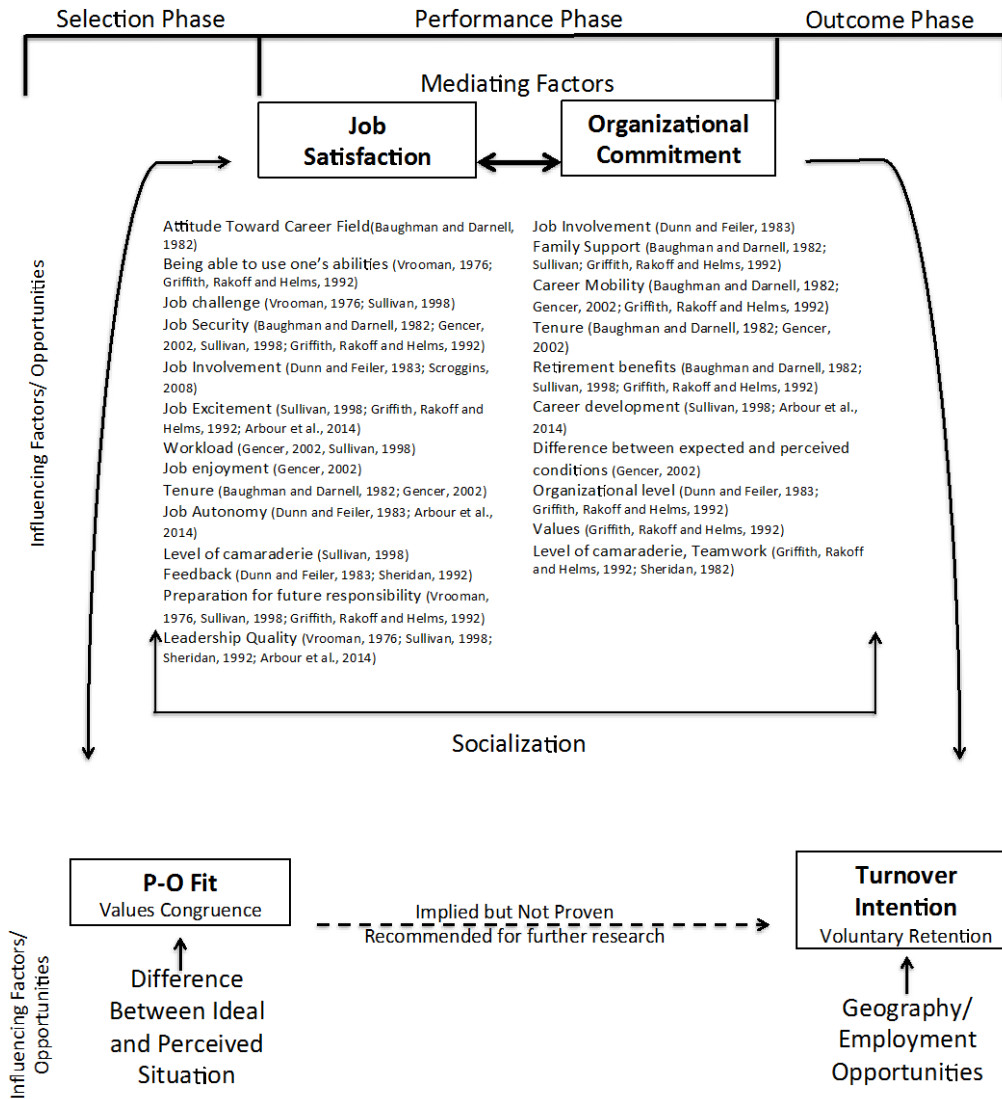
Selection Phase

Performance Phase

Outcome Phase

Mediating Factors

Job Satisfaction

Organizational Commitment

Influencing Factors/ Opportunities

Attitude Toward Career Field (Baughman and Darnell, 1982)
Being able to use one's abilities (Vrooman, 1976; Griffith, Rakoff and Helms, 1992)
Job challenge (Vrooman, 1976; Sullivan, 1998)
Job Security (Baughman and Darnell, 1982; Gencer, 2002, Sullivan, 1998; Griffith, Rakoff and Helms, 1992)
Job Involvement (Dunn and Feiler, 1983; Scroggins, 2008)
Job Excitement (Sullivan, 1998; Griffith, Rakoff and Helms, 1992; Arbour et al., 2014)
Workload (Gencer, 2002, Sullivan, 1998)
Job enjoyment (Gencer, 2002)
Tenure (Baughman and Darnell, 1982; Gencer, 2002)
Job Autonomy (Dunn and Feiler, 1983; Arbour et al., 2014)
Level of camaraderie (Sullivan, 1998)
Feedback (Dunn and Feiler, 1983; Sheridan, 1992)
Preparation for future responsibility (Vrooman, 1976, Sullivan, 1998; Griffith, Rakoff and Helms, 1992)
Leadership Quality (Vrooman, 1976; Sullivan, 1998; Sheridan, 1992; Arbour et al., 2014)

Job Involvement (Dunn and Feiler, 1983)
Family Support (Baughman and Darnell, 1982; Sullivan; Griffith, Rakoff and Helms, 1992)
Career Mobility (Baughman and Darnell, 1982; Gencer, 2002; Griffith, Rakoff and Helms, 1992)
Tenure (Baughman and Darnell, 1982; Gencer, 2002)
Retirement benefits (Baughman and Darnell, 1982; Sullivan, 1998; Griffith, Rakoff and Helms, 1992)
Career development (Sullivan, 1998; Arbour et al., 2014)
Difference between expected and perceived conditions (Gencer, 2002)
Organizational level (Dunn and Feiler, 1983; Griffith, Rakoff and Helms, 1992)
Values (Griffith, Rakoff and Helms, 1992)
Level of camaraderie, Teamwork (Griffith, Rakoff and Helms, 1992; Sheridan, 1982)

Socialization

Influencing Factors/ Opportunities

P-O Fit
Values Congruence

Implied but Not Proven
Recommended for further research

Turnover Intention
Voluntary Retention

Difference Between Ideal and Perceived Situation

Geography/ Employment Opportunities